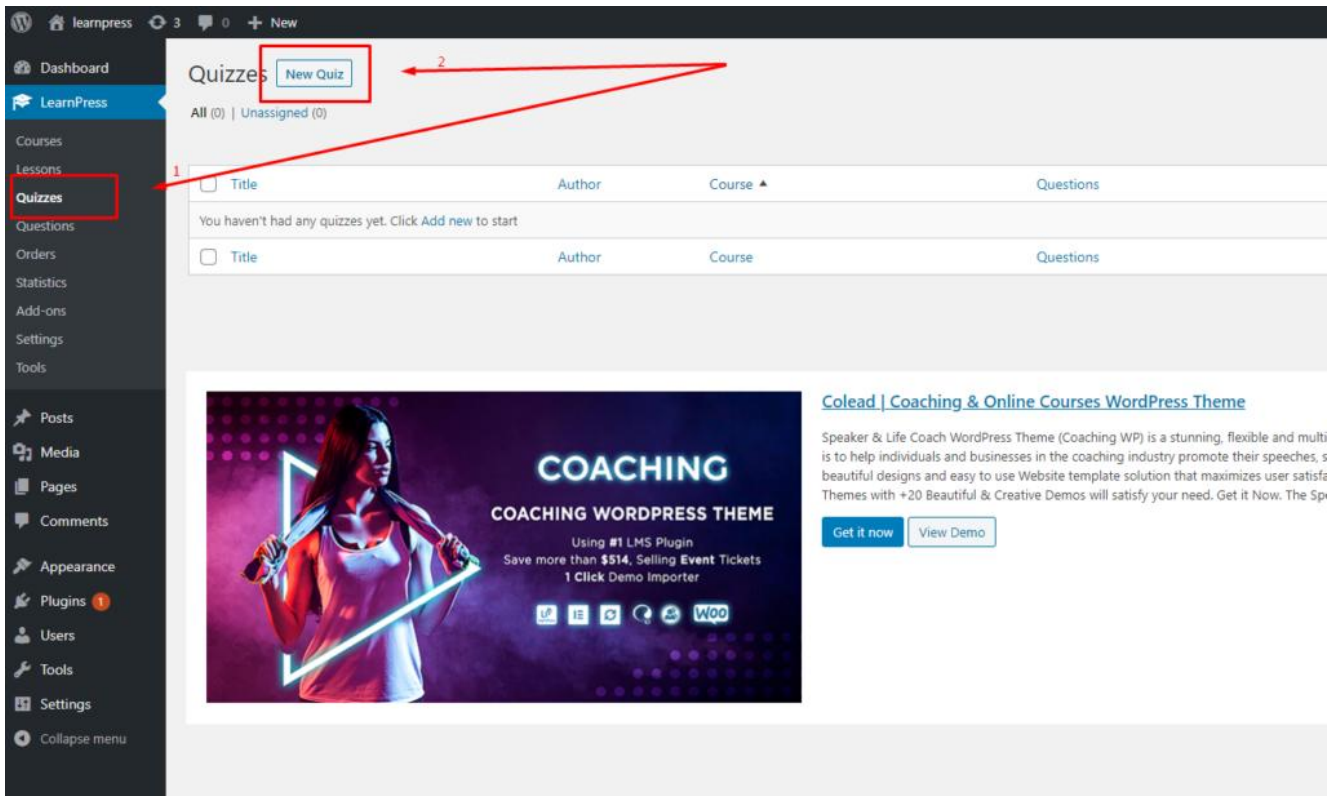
learnpress 3 0 New

Dashboard
LearnPress
Courses
Lessons
Quizzes
Questions
Orders
Statistics
Add-ons
Settings
Tools
Posts
Media
Pages
Comments
Appearance
Plugins 1
Users
Tools
Settings
Collapse menu

Quizzes New Quiz

2

1

All (0) | Unassigned (0)

| Title | Author | Course ▲ | Questions |
|---|---|---|---|
| You haven't had any quizzes yet. Click Add new to start | | | |
| Title | Author | Course | Questions |

COACHING
COACHING WORDPRESS THEME
Using #1 LMS Plugin
Save more than $514, Selling Event Tickets
1 Click Demo Importer
WOO

Colead | Coaching & Online Courses WordPress Theme

Speaker & Life Coach WordPress Theme (Coaching WP) is a stunning, flexible and multi is to help individuals and businesses in the coaching industry promote their speeches, s beautiful designs and easy to use Website template solution that maximizes user satisfa Themes with +20 Beautiful & Creative Demos will satisfy your need. Get it Now. The Sp

Get it now View Demo